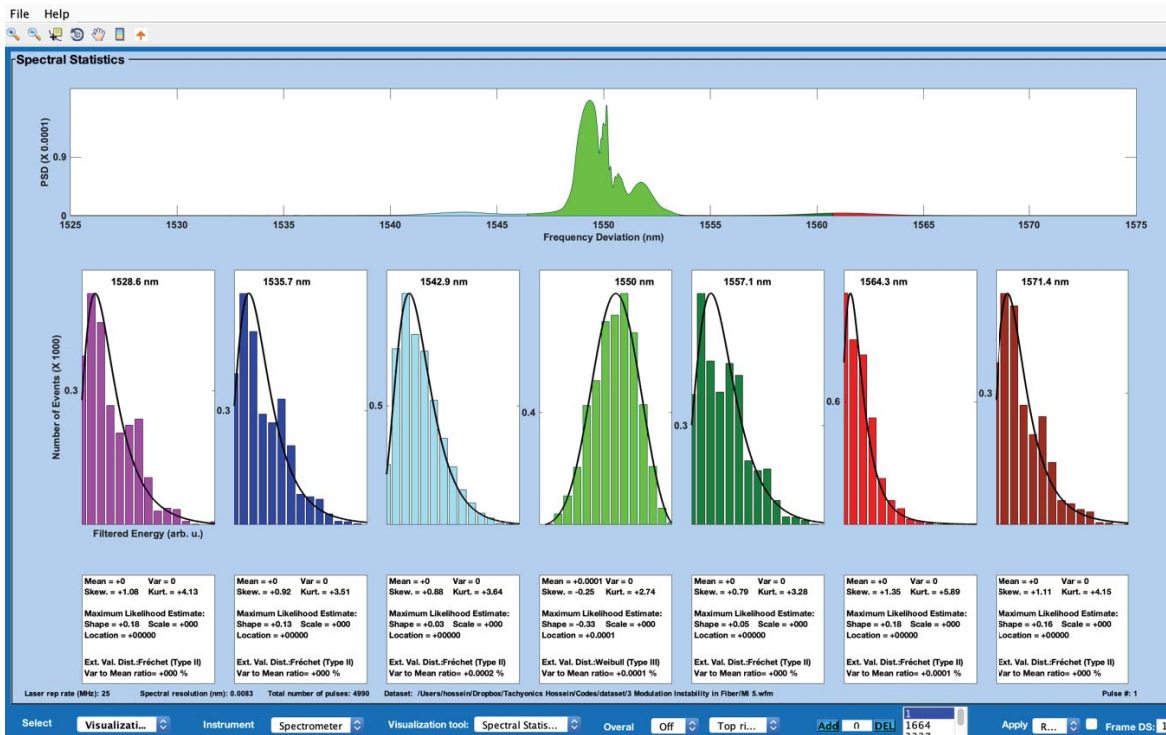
File Help

Spectral Statistics

PSD (X 0.0001)

0.9

0

1525 1530 1535 1540 1545 1550 1555 1560 1565 1570 1575

Frequency Deviation (nm)

1528.6 nm

1535.7 nm

1542.9 nm

1550 nm

1557.1 nm

1564.3 nm

1571.4 nm

Number of Events (X 1000)

0.3

0.3

0.5

0.4

0.3

0.6

0.3

Filtered Energy (arb. u.)

Mean = +0 Var = 0
Skew. = +1.08 Kurt. = +4.13

Maximum Likelihood Estimate:
Shape = +0.18 Scale = +000
Location = +00000

Ext. Val. Dist.:Fréchet (Type II)
Var to Mean ratio= +000 %

Mean = +0 Var = 0
Skew. = +0.92 Kurt. = +3.51

Maximum Likelihood Estimate:
Shape = +0.13 Scale = +000
Location = +00000

Ext. Val. Dist.:Fréchet (Type II)
Var to Mean ratio= +000 %

Mean = +0 Var = 0
Skew. = +0.88 Kurt. = +3.64

Maximum Likelihood Estimate:
Shape = +0.03 Scale = +000
Location = +00000

Ext. Val. Dist.:Fréchet (Type II)
Var to Mean ratio= +0.0002 %

Mean = +0.0001 Var = 0
Skew. = -0.25 Kurt. = +2.74

Maximum Likelihood Estimate:
Shape = -0.33 Scale = +000
Location = +0.0001

Ext. Val. Dist.:Weibull (Type III)
Var to Mean ratio= +0.0001 %

Mean = +0 Var = 0
Skew. = +0.79 Kurt. = +3.28

Maximum Likelihood Estimate:
Shape = +0.05 Scale = +000
Location = +00000

Ext. Val. Dist.:Fréchet (Type II)
Var to Mean ratio= +000 %

Mean = +0 Var = 0
Skew. = +1.35 Kurt. = +5.89

Maximum Likelihood Estimate:
Shape = +0.18 Scale = +000
Location = +00000

Ext. Val. Dist.:Fréchet (Type II)
Var to Mean ratio= +0.0001 %

Mean = +0 Var = 0
Skew. = +1.11 Kurt. = +4.15

Maximum Likelihood Estimate:
Shape = +0.16 Scale = +000
Location = +00000

Ext. Val. Dist.:Fréchet (Type II)
Var to Mean ratio= +000 %

Laser rep rate (MHz): 25 Spectral resolution (nm): 0.0083 Total number of pulses: 4990 Dataset: /Users/hossein/Dropbox/Tachyonics Hossein/Codes/dataset/3 Modulation Instability in Fiber/MI 5.wfm Pulse #: 1

Select Visualizati... Instrument Spectrometer Visualization tool: Spectral Statis... Overal Off Top ri... Add 0 DEL 1 1664 Apply R... Frame DS: 1